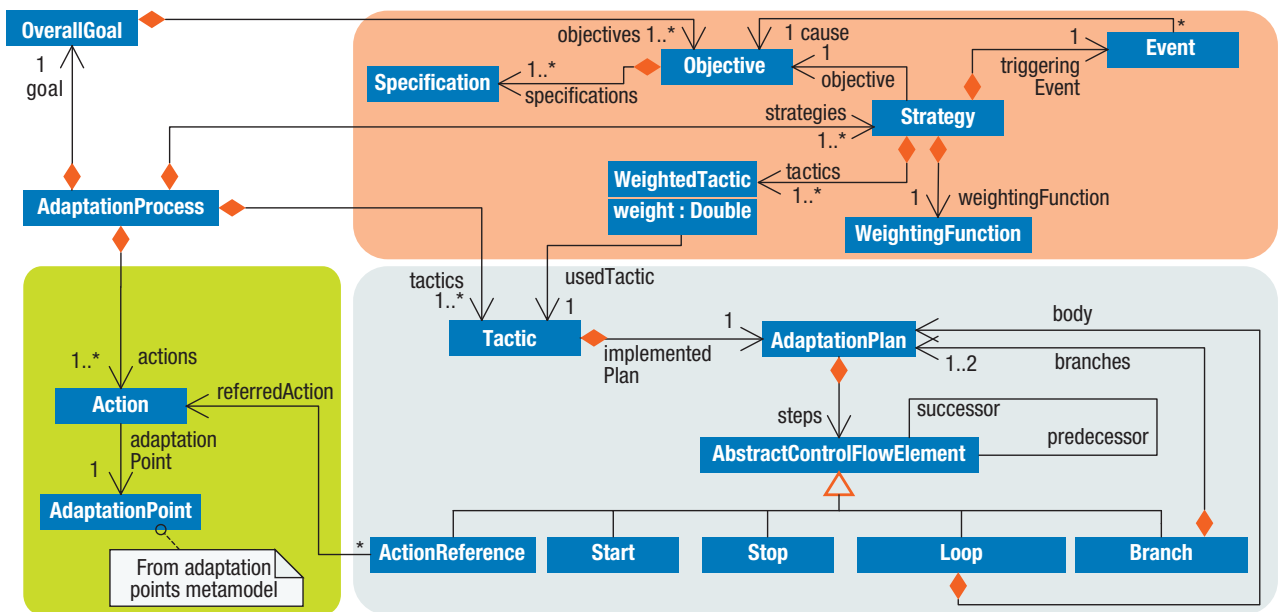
OverallGoal

objectives 1..*

1 cause

*

1

goal

1..*

Specification

Objective

1

1

Event

specifications

objective

triggering Event

strategies

Strategy

1..*

WeightedTactic

tactics

weight : Double

1..*

1

weightingFunction

AdaptationProcess

WeightingFunction

tactics

usedTactic

1..*

1

body

1

Tactic

AdaptationPlan

1..*

actions

implemented Plan

1..2

branches

referredAction

Action

steps

successor

adaptation Point

predecessor

AbstractControlFlowElement

1

AdaptationPoint

*

ActionReference

Start

Stop

Loop

Branch

From adaptation points metamodel